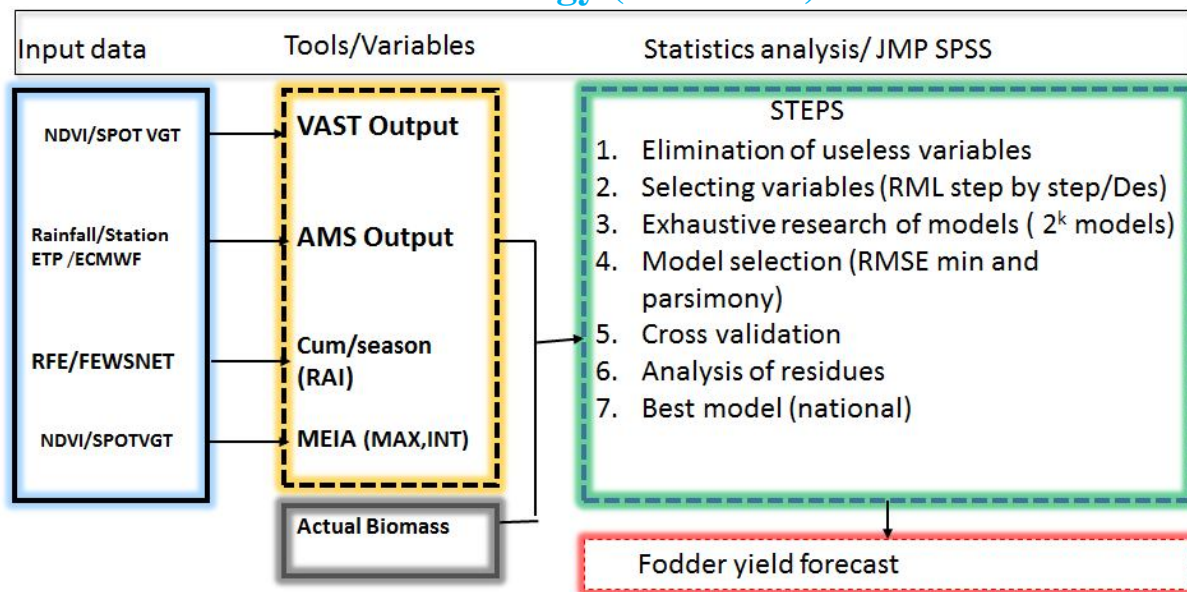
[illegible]

Input data

Tools/Variables

Statistics analysis/ JMP SPSS

NDVI/SPOT VGT

Rainfall/Station ETP /ECMWF

RFE/FEWSNET

NDVI/SPOTVGT

VAST Output

AMS Output

Cum/season (RAI)

MEIA (MAX,INT)

Actual Biomass

STEPS

1. Elimination of useless variables
2. Selecting variables (RML step by step/Des)
3. Exhaustive research of models ( $2^k$ models)
4. Model selection (RMSE min and parsimony)
5. Cross validation
6. Analysis of residues
7. Best model (national)

Fodder yield forecast